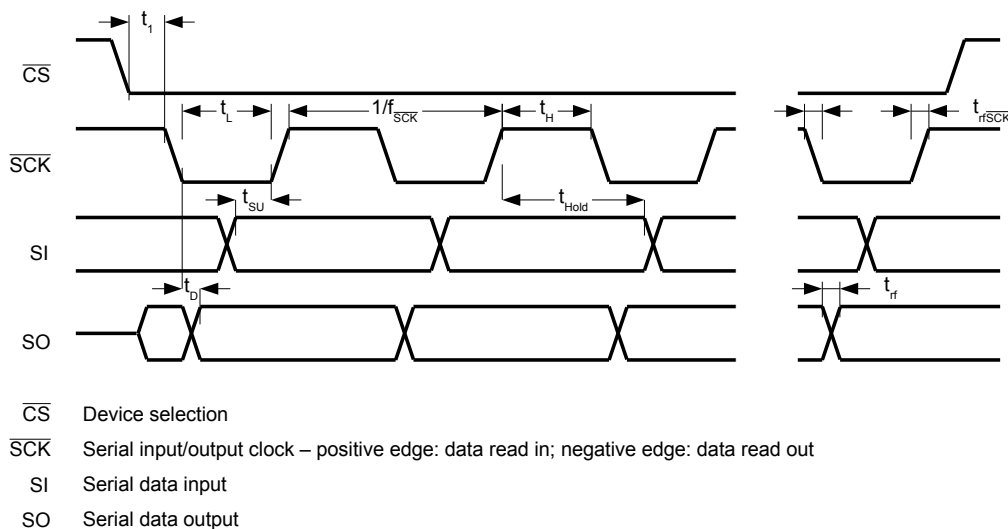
$t_1$

$\overline{CS}$

$t_L$ $1/f_{\overline{SCK}}$ $t_H$

$t_{rf\overline{SCK}}$

$\overline{SCK}$

$t_{SU}$ $t_{Hold}$

SI

$t_D$

$t_{rf}$

SO

$\overline{CS}$ Device selection

$\overline{SCK}$ Serial input/output clock – positive edge: data read in; negative edge: data read out

SI Serial data input

SO Serial data output